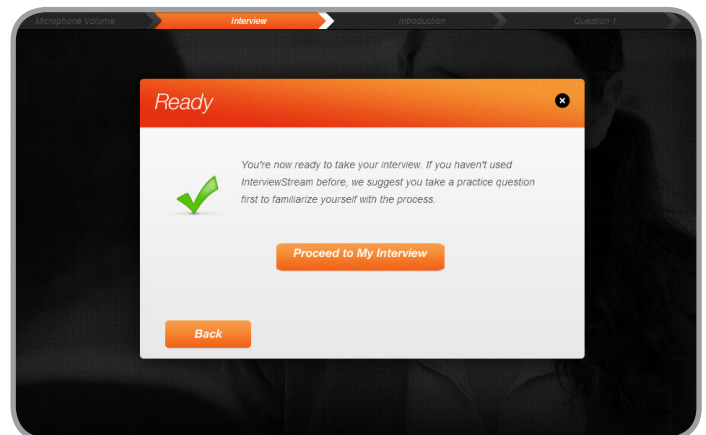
Microphone Volume Interview Introduction Question 1

Ready

You're now ready to take your interview. If you haven't used InterviewStream before, we suggest you take a practice question first to familiarize yourself with the process.

Proceed to My Interview

Back